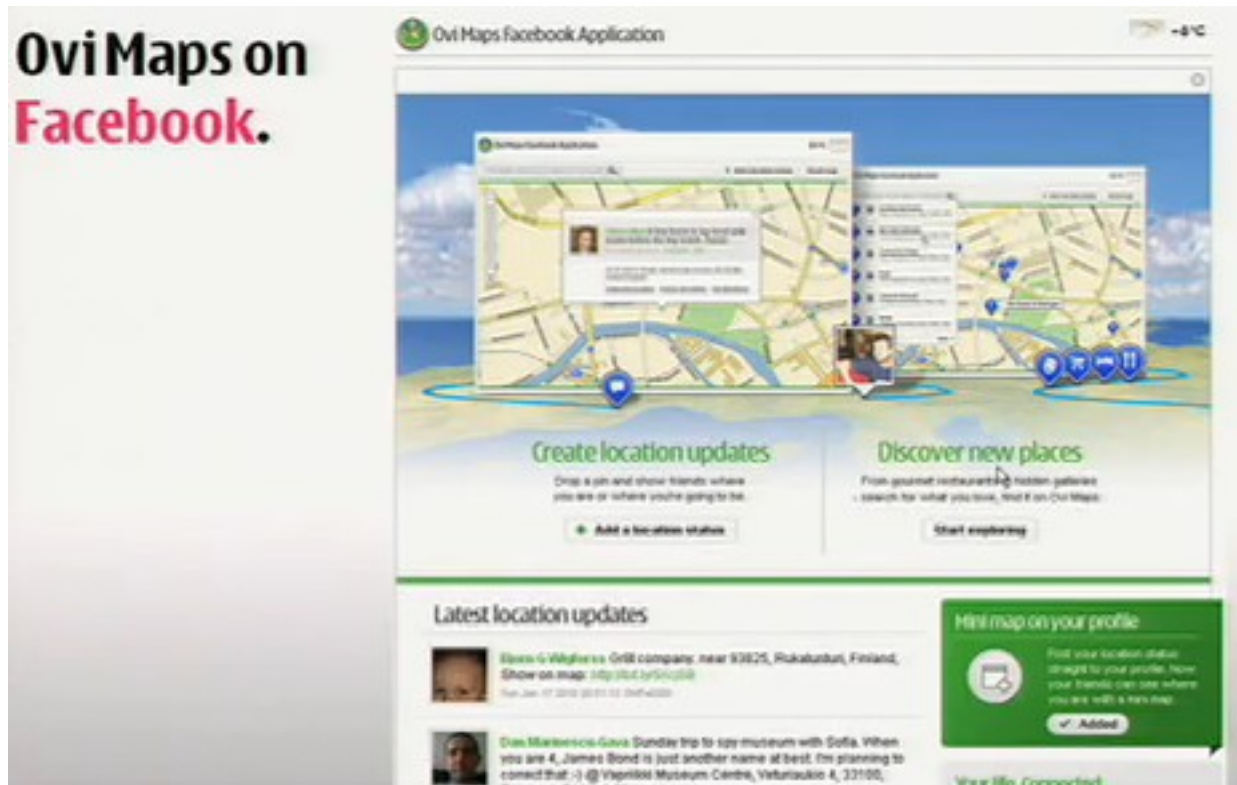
Ovi Maps on Facebook.

Ovi Maps Facebook Application

-6°C

Create location updates

Drop a pin and show friends where you are or where you're going to be.

+ Add a location status

Discover new places

From gourmet restaurants to hidden galleries - search for what you love, find it on Ovi Maps.

Start exploring

Latest location updates

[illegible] Grill company, near 93825, Rukatunturi, Finland. Show on map: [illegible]

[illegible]

Dan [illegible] Sunday trip to spy museum with Sofia. When you are 4, James Bond is just another name at best. I'm planning to correct that :-) @ Vapriikki Museum Centre, Veturiaukio 4, 33100,

Mini map on your profile

Post your location status straight to your profile. Now your friends can see where you are with a mini map.

✓ Added

Your life. Connected.